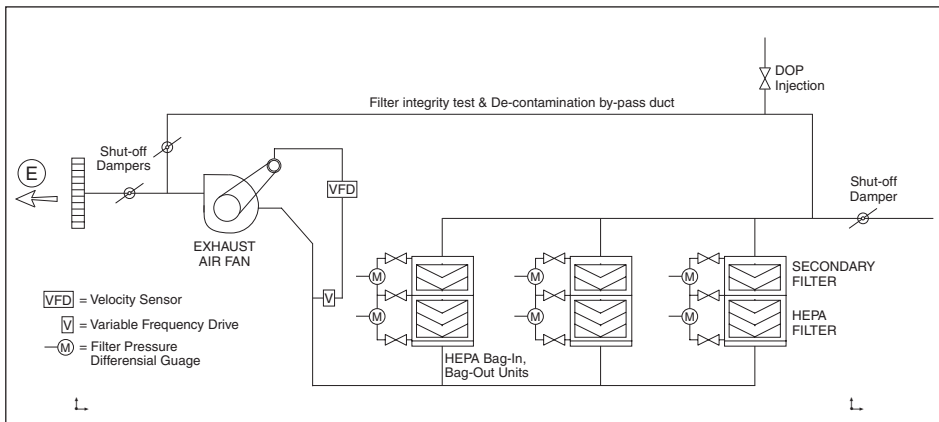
DOP Injection

Filter integrity test & De-contamination by-pass duct

Shut-off Dampers

E

VFD

EXHAUST AIR FAN

Shut-off Damper

SECONDARY FILTER

HEPA FILTER

VFD = Velocity Sensor

V = Variable Frequency Drive

M = Filter Pressure Differendial Guage

V

M

M

M

M

M

M

HEPA Bag-In, Bag-Out Units